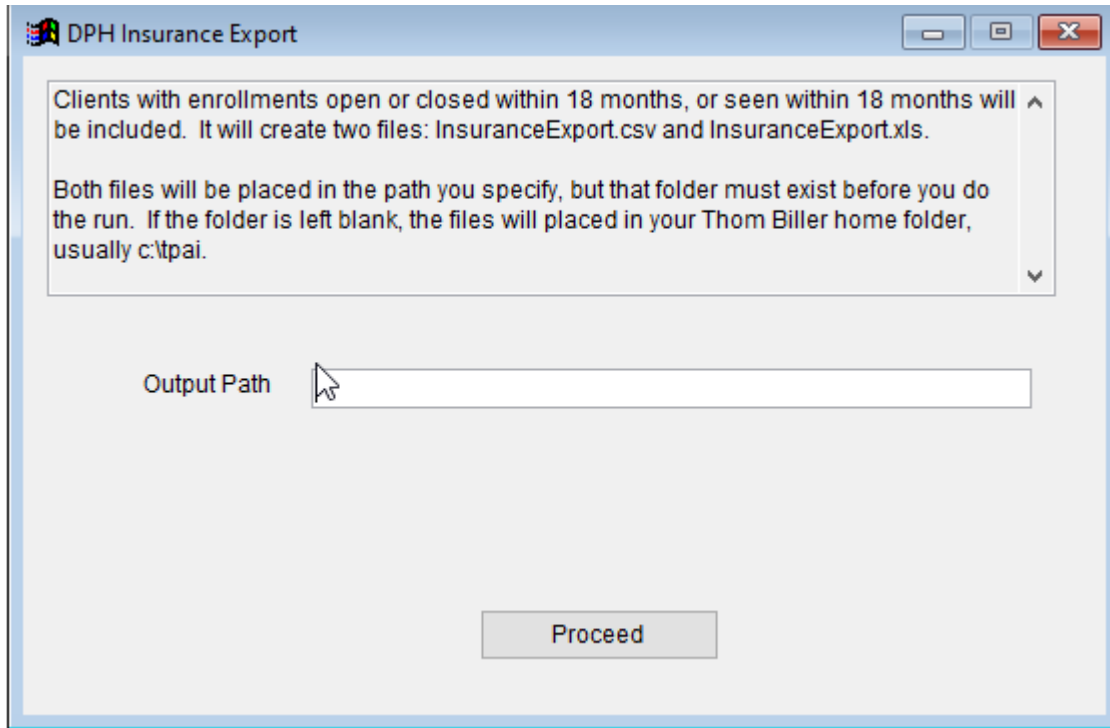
DPH Insurance Export

Clients with enrollments open or closed within 18 months, or seen within 18 months will be included. It will create two files: InsuranceExport.csv and InsuranceExport.xls.

Both files will be placed in the path you specify, but that folder must exist before you do the run. If the folder is left blank, the files will placed in your Thom Biller home folder, usually c:\tpai.

Output Path

Proceed